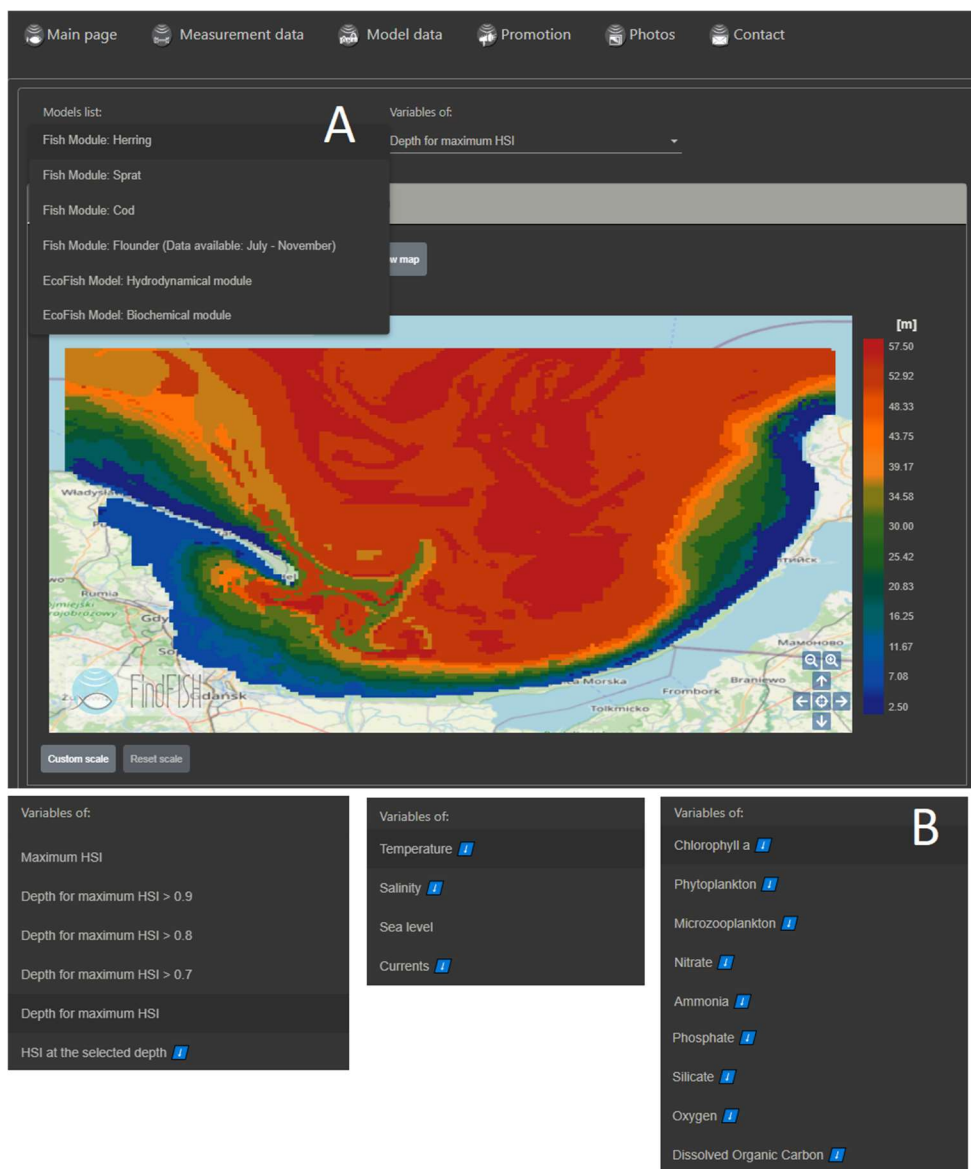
Main page Measurement data Model data Promotion Photos Contact

Models list:
Fish Module: Herring
A
Variables of:
Depth for maximum HSI

Fish Module: Sprat
Fish Module: Cod
Fish Module: Flounder (Data available: July - November)
EcoFish Model: Hydrodynamical module
EcoFish Model: Biochemical module

w map

[m]
57.50
52.92
48.33
43.75
39.17
34.58
30.00
25.42
20.83
16.25
11.67
7.08
2.50

Władysła
Gdy
Gdańsk
FindFISH
Morska
Frombork
Braniewo
Tolkmicko
Mamonowo

Custom scale Reset scale

Variables of:
Maximum HSI
Depth for maximum HSI > 0.9
Depth for maximum HSI > 0.8
Depth for maximum HSI > 0.7
Depth for maximum HSI
HSI at the selected depth i

Variables of:
Temperature i
Salinity i
Sea level
Currents i

Variables of:
B
Chlorophyll a i
Phytoplankton i
Microzooplankton i
Nitrate i
Ammonia i
Phosphate i
Silicate i
Oxygen i
Dissolved Organic Carbon i